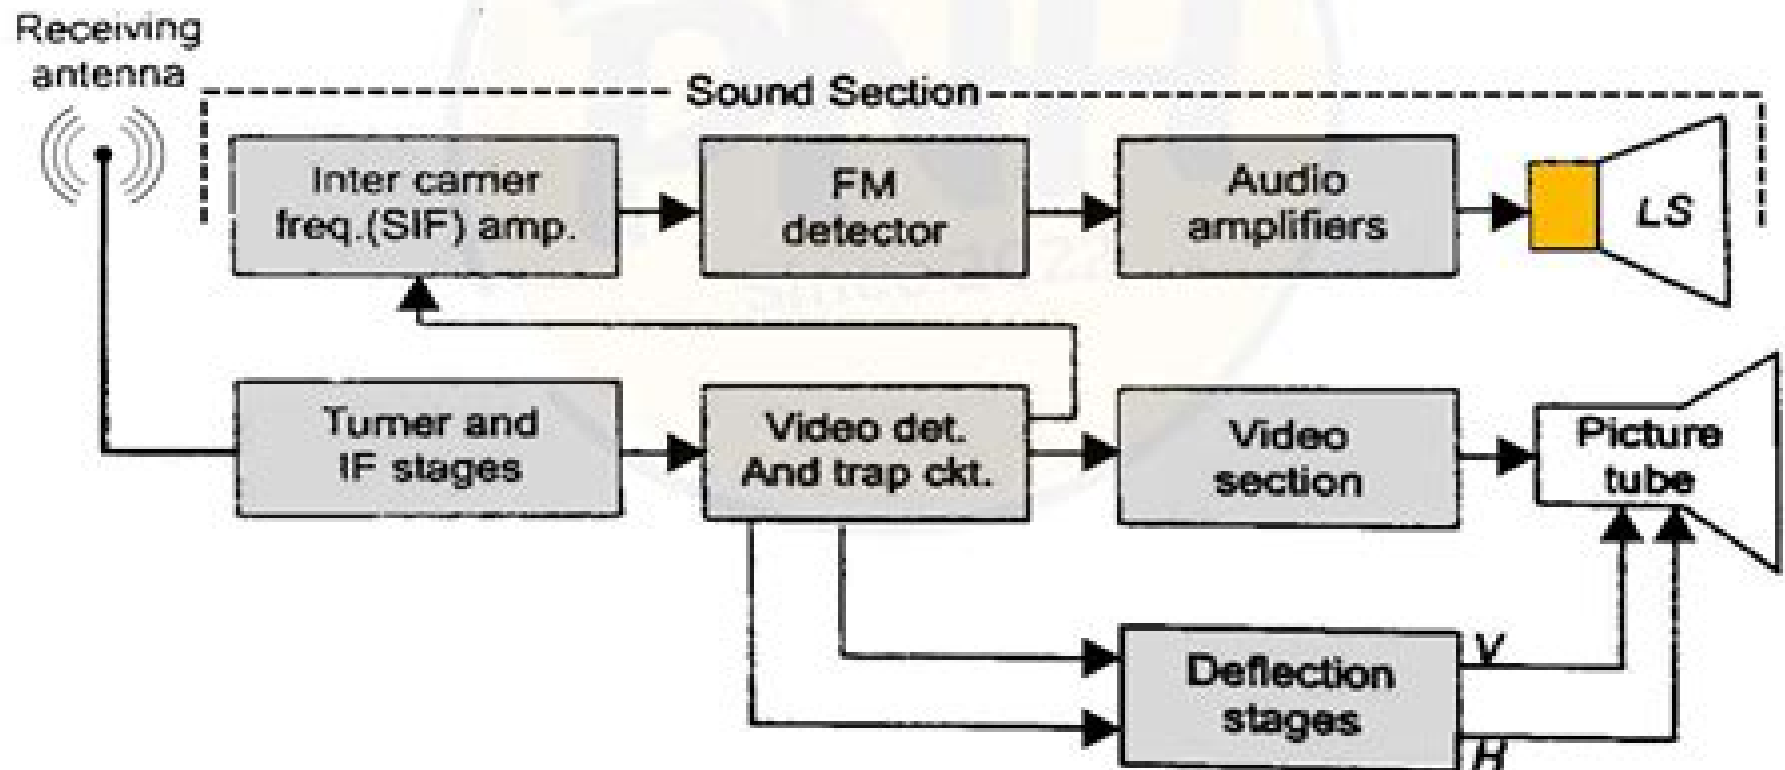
Receiving antenna

Sound Section

Inter carrier freq.(SIF) amp.

FM detector

Audio amplifiers

LS

Turner and IF stages

Video det. And trap ckt.

Video section

Picture tube

Deflection stages

V

H